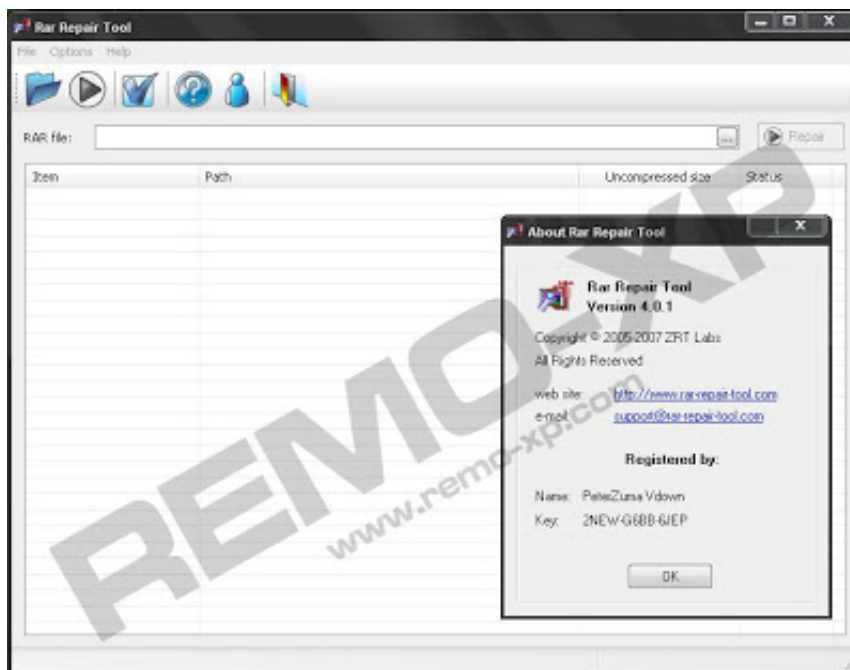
Rar Repair Tool

File Options Help

RAR file:

Repair

| Item | Path | Uncompressed size | Status |
|---|---|---|---|

About Rar Repair Tool

Rar Repair Tool
Version 4.0.1

Copyright © 2005-2007 ZRT Labs
All Rights Reserved

web site: http://www.rar-repair-tool.com
e-mail: support@rar-repair-tool.com

Registered by:

Name: PeterZuma Vdown
Key: 2NEW-G6BB-6JEP

OK

REMO-XP
www.remo-xp.com